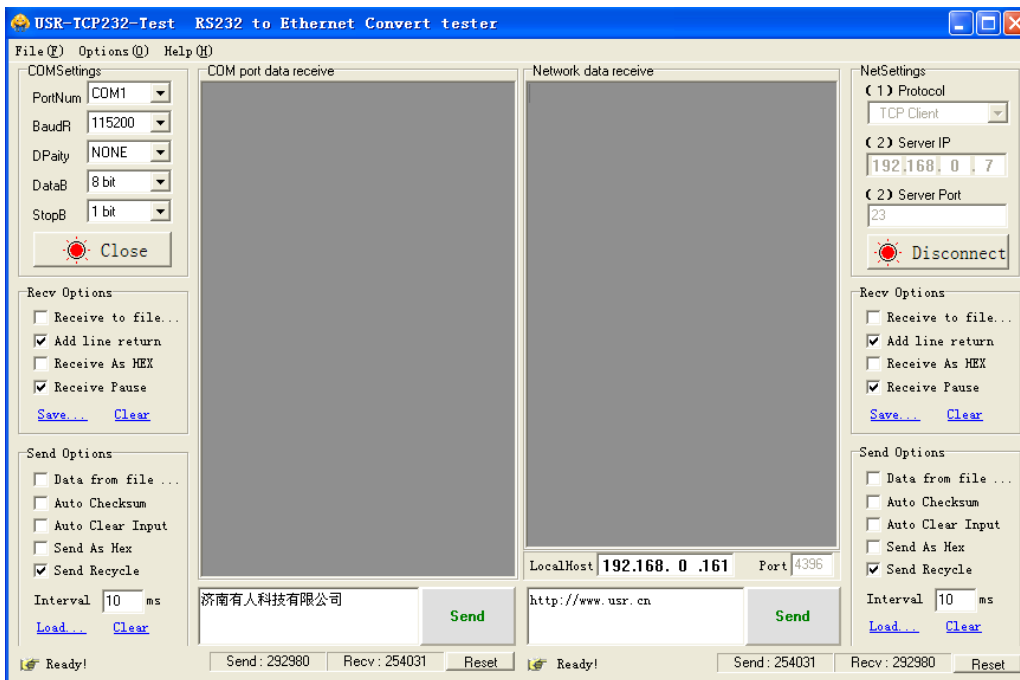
USR-TCP232-Test RS232 to Ethernet Convert tester

File(F) Options(O) Help(H)

COMSettings
PortNum COM1
BaudR 115200
DPaity NONE
DataB 8 bit
StopB 1 bit
Close

COM port data receive

Network data receive

NetSettings
(1) Protocol
TCP Client
(2) Server IP
192.168. 0 . 7
(2) Server Port
23
Disconnect

Recv Options
Receive to file...
Add line return
Receive As HEX
Receive Pause
Save... Clear

Recv Options
Receive to file...
Add line return
Receive As HEX
Receive Pause
Save... Clear

Send Options
Data from file ...
Auto Checksum
Auto Clear Input
Send As Hex
Send Recycle
Interval 10 ms
Load... Clear

LocalHost 192.168. 0 .161 Port 4396

济南有人科技有限公司
Send

http://www.usr.cn
Send

Send Options
Data from file ...
Auto Checksum
Auto Clear Input
Send As Hex
Send Recycle
Interval 10 ms
Load... Clear

Ready! Send : 292980 Recv : 254031 Reset

Ready! Send : 254031 Recv : 292980 Reset